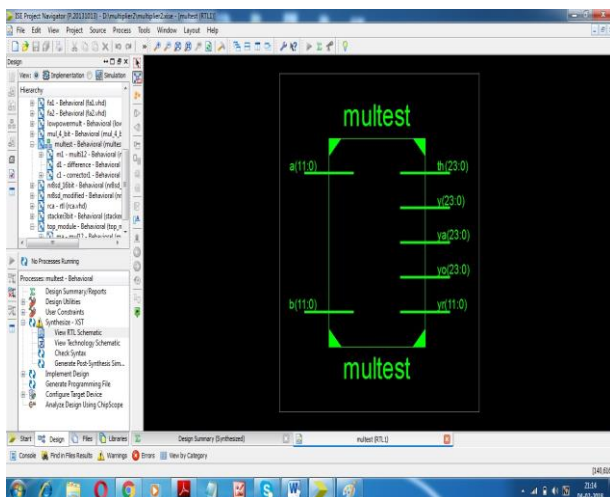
ISE Project Navigator (P.20131013) - D:\multiplier2\multiplier2.xise - [multest (RTL1)]
File Edit View Project Source Process Tools Window Layout Help

Design
View: Implementation Simulation
Hierarchy
fa1 - Behavioral (fa1.vhd)
fa2 - Behavioral (fa2.vhd)
lowpowermult - Behavioral (low
mul_4_bit - Behavioral (mul_4_b
multest - Behavioral (multes
m1 - mult12 - Behavioral (r
d1 - difference - Behavioral
c1 - corrector1 - Behavioral
nrlbsd_16bit - Behavioral (nrlbsd_
nrlbsd_modified - Behavioral (nr
rca - rtl (rca.vhd)
stacker8bit - Behavioral (stacke
top_module - Behavioral (top_m
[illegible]

No Processes Running
Processes: multest - Behavioral
Design Summary/Reports
Design Utilities
User Constraints
Synthesize - XST
View RTL Schematic
View Technology Schematic
Check Syntax
Generate Post-Synthesis Sim...
Implement Design
Generate Programming File
Configure Target Device
Analyze Design Using ChipScope

multest
a(11:0)
b(11:0)
th(23:0)
y(23:0)
ya(23:0)
yo(23:0)
yr(11:0)
multest

Start Design Files Libraries
Design Summary (Synthesized)
multest (RTL1)
Console Find in Files Results Warnings Errors View by Category
[140,61
21:14
04-03-2018